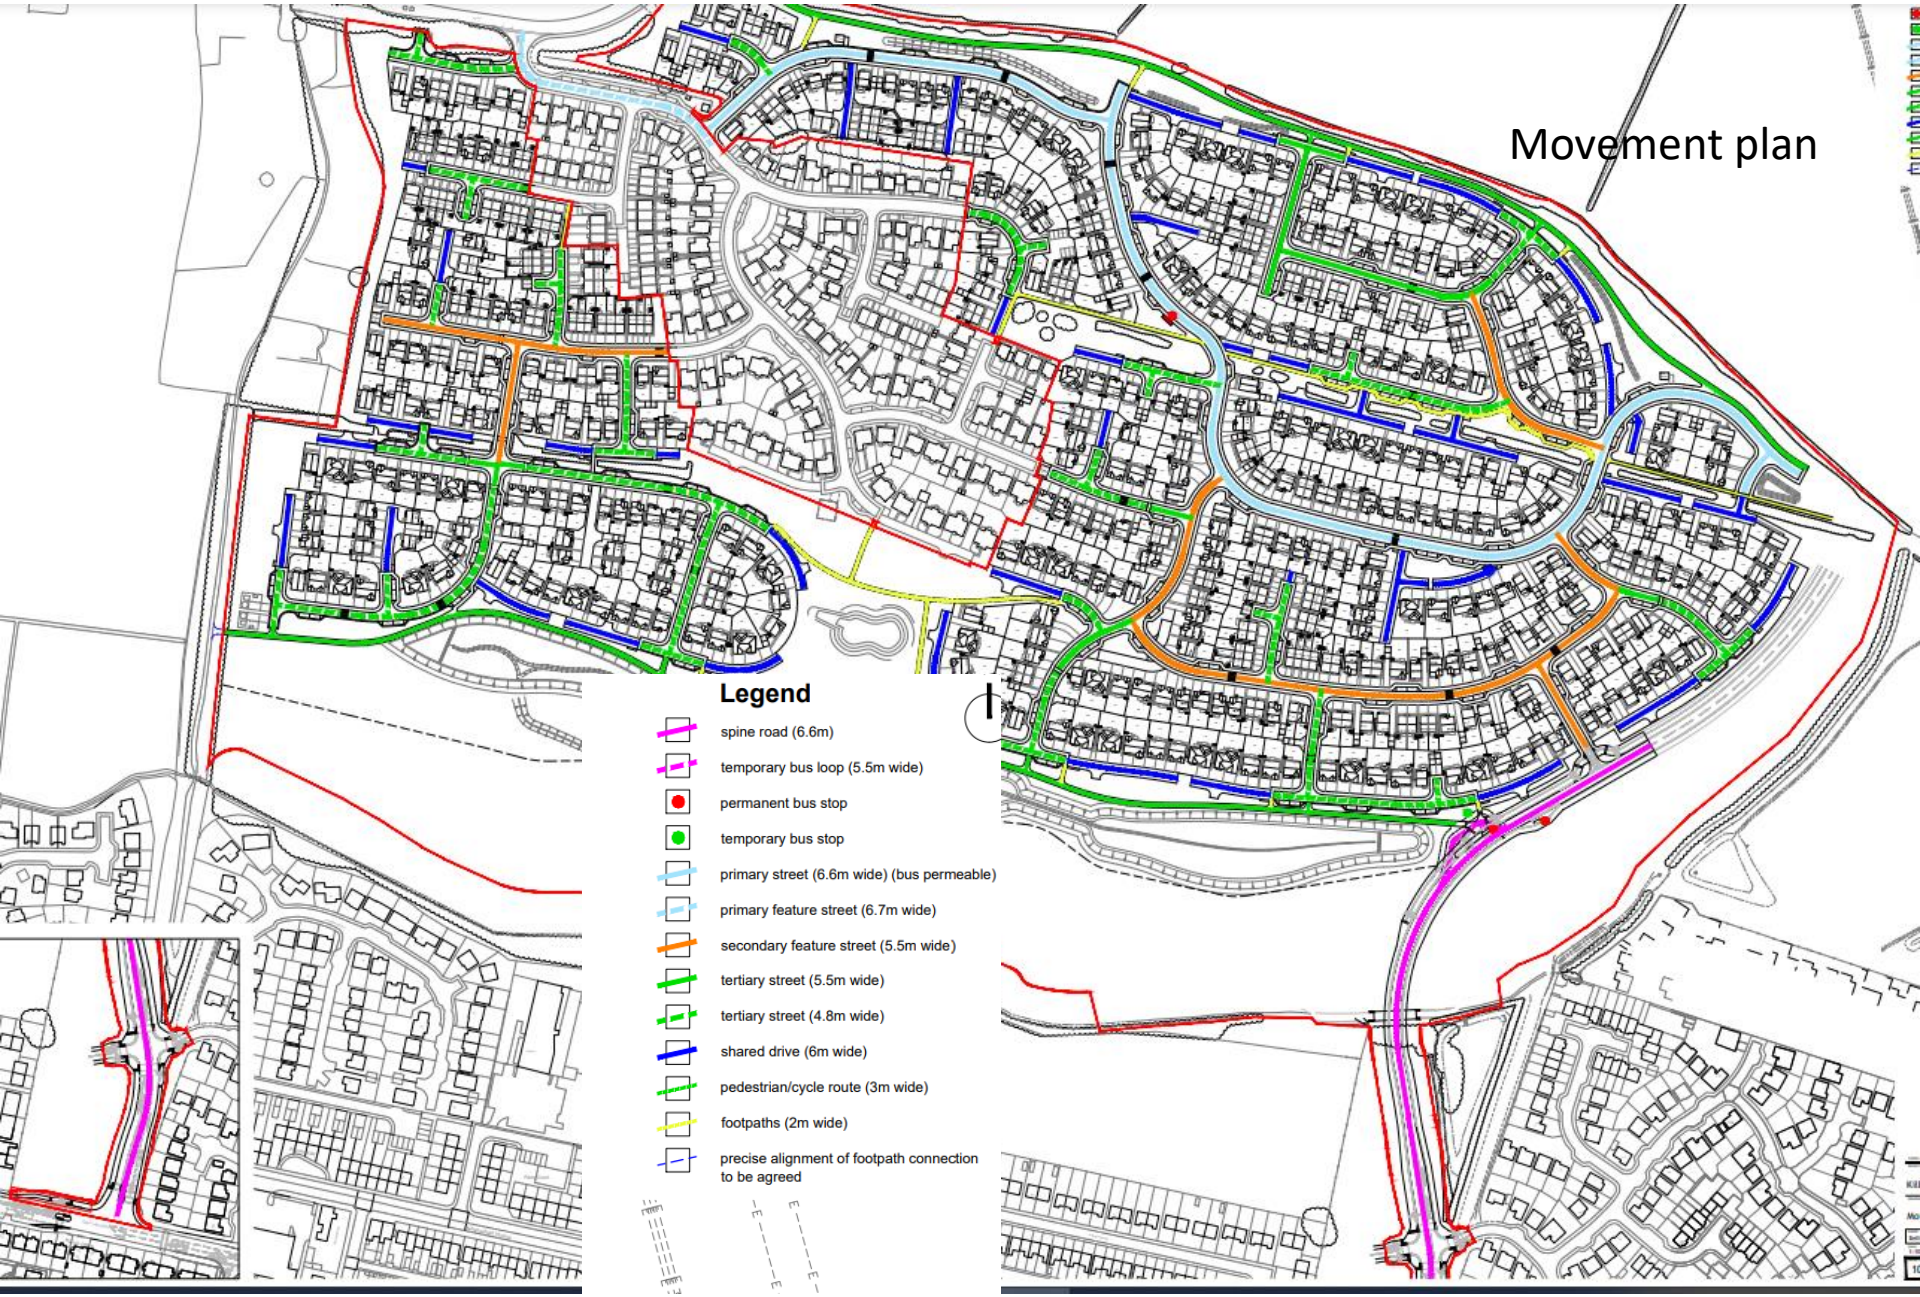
Movement plan

Legend

spine road (6.6m)

temporary bus loop (5.5m wide)

permanent bus stop

temporary bus stop

primary street (6.6m wide) (bus permeable)

primary feature street (6.7m wide)

secondary feature street (5.5m wide)

tertiary street (5.5m wide)

tertiary street (4.8m wide)

shared drive (6m wide)

pedestrian/cycle route (3m wide)

footpaths (2m wide)

precise alignment of footpath connection to be agreed